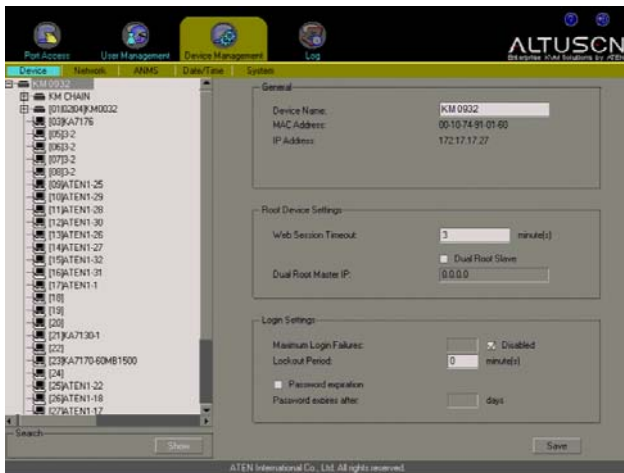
Port Access
User Management
Device Management
Log
ALTUSCN
Enterprise KVM Solutions by ATEN

Device
Network
ANMS
Date/Time
System

KM0932
KM CHAIN
[01]0204]KM0032
[03]KA7176
[05]3-2
[06]3-2
[07]3-2
[08]3-2
[09]ATEN1-25
[10]ATEN1-29
[11]ATEN1-28
[12]ATEN1-30
[13]ATEN1-26
[14]ATEN1-27
[15]ATEN1-32
[16]ATEN1-31
[17]ATEN1-1
[18]
[19]
[20]
[21]KA7130-1
[22]
[23]KA7170-60MB1500
[24]
[25]ATEN1-22
[26]ATEN1-18
[27]ATEN1-17

Search
Show

General
Device Name: KM 0932
MAC Address: 00-10-74-91-01-60
IP Address: 172.17.17.27

Root Device Settings
Web Session Timeout: 3 minute(s)
Dual Root Slave
Dual Root Master IP: 0.0.0.0

Login Settings
Maximum Login Failures: Disabled
Lockout Period: 0 minute(s)
Password expiration
Password expires after: days

Save

ATEN International Co., Ltd. All rights reserved.